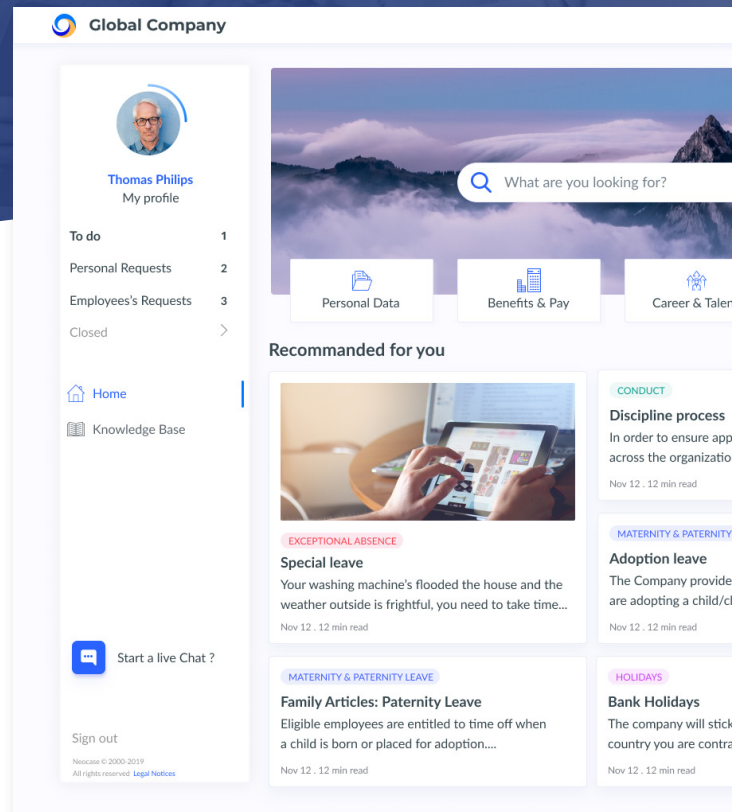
Global Company

Thomas Philips
My profile

To do 1
Personal Requests 2
Employees's Requests 3
Closed

Home
Knowledge Base

Start a live Chat ?

Sign out
Neocase © 2000-2019
All rights reserved Legal Notices

What are you looking for?

Personal Data
Benefits & Pay
Career & Talen

Recommanded for you

EXCEPTIONAL ABSENCE
Special leave
Your washing machine's flooded the house and the weather outside is frightful, you need to take time...
Nov 12 . 12 min read

CONDUCT
Discipline process
In order to ensure app across the organizatio
Nov 12 . 12 min read

MATERNITY & PATERNITY
Adoption leave
The Company provide are adopting a child/c
Nov 12 . 12 min read

MATERNITY & PATERNITY LEAVE
Family Articles: Paternity Leave
Eligible employees are entitled to time off when a child is born or placed for adoption....
Nov 12 . 12 min read

HOLIDAYS
Bank Holidays
The company will stick country you are contra
Nov 12 . 12 min read